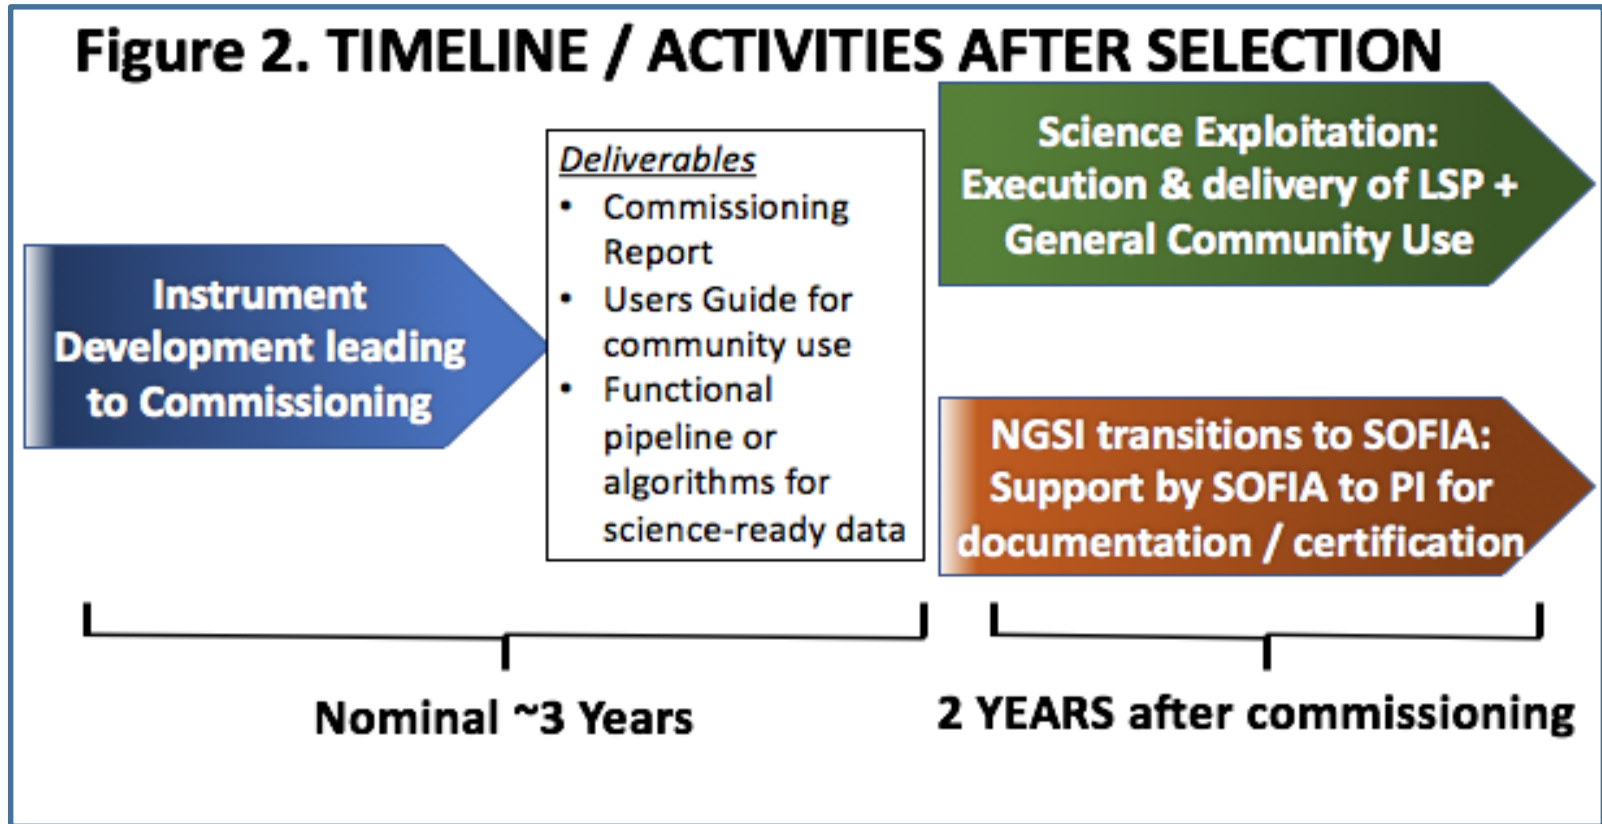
Figure 2. TIMELINE / ACTIVITIES AFTER SELECTION

Instrument Development leading to Commissioning

Deliverables
- Commissioning Report
- Users Guide for community use
- Functional pipeline or algorithms for science-ready data

Science Exploitation: Execution & delivery of LSP + General Community Use

NGSI transitions to SOFIA: Support by SOFIA to PI for documentation / certification

Nominal ~3 Years

2 YEARS after commissioning